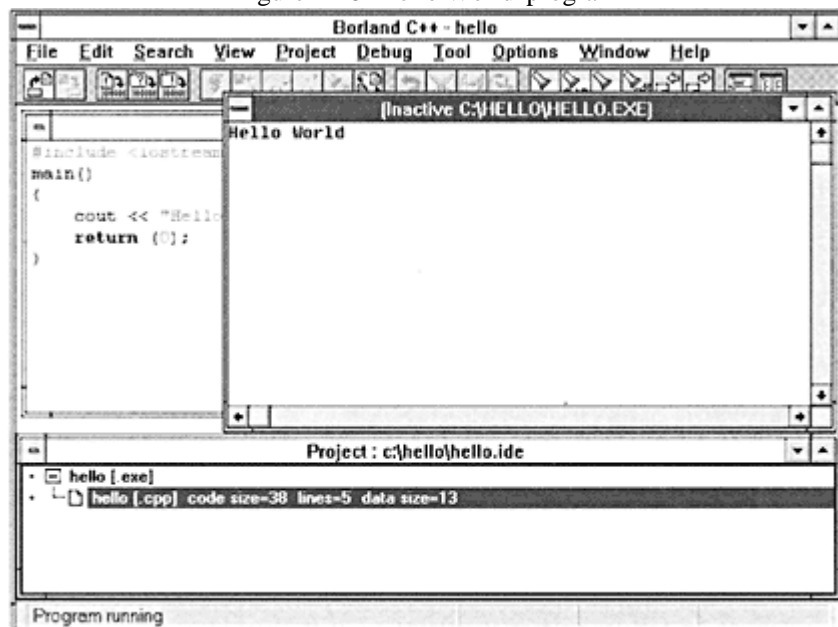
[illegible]

Borland C++ - hello

File Edit Search View Project Debug Tool Options Window Help

[Inactive C:\HELLO\HELLO.EXE]

Hello World

#include <iostream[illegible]
main()
{
cout << "Hell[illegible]
return (0);
}

Project : c:\hello\hello.ide

hello [.exe]
hello [.cpp] code size=38 lines=5 data size=13

Program running